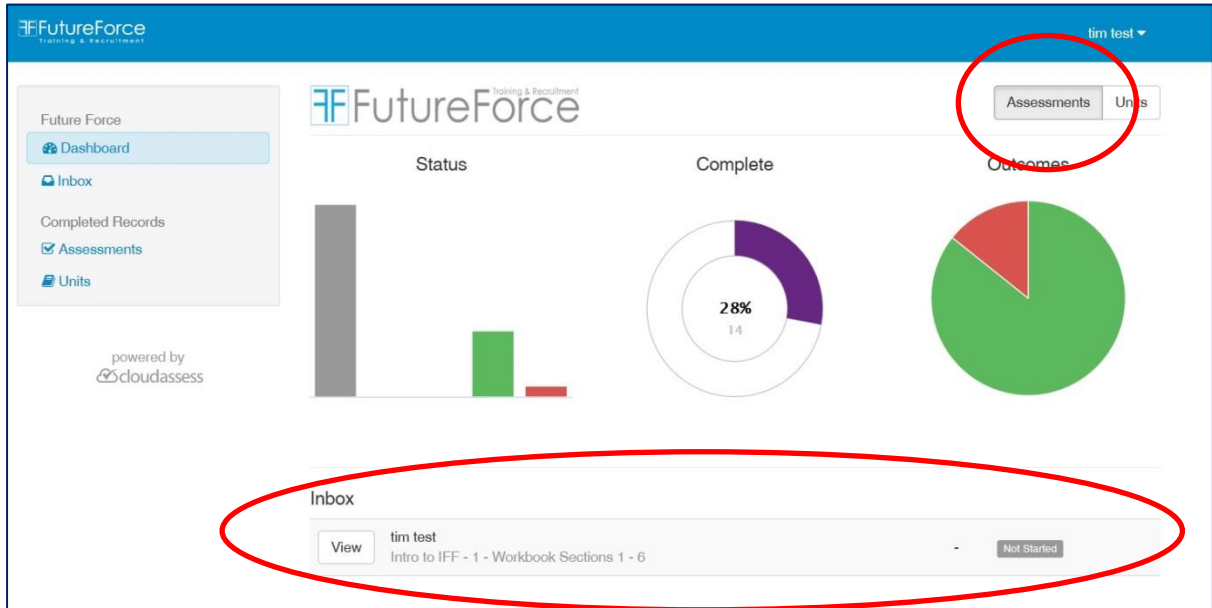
FutureForce
Training & Recruitment

tim test

Future Force
Dashboard
Inbox
Completed Records
Assessments
Units

powered by
cloudassess

FutureForce
Training & Recruitment

Assessments
Units

Status

Complete

28%
14

Outcomes

Inbox

View
tim test
Intro to IFF - 1 - Workbook Sections 1 - 6
-
Not Started